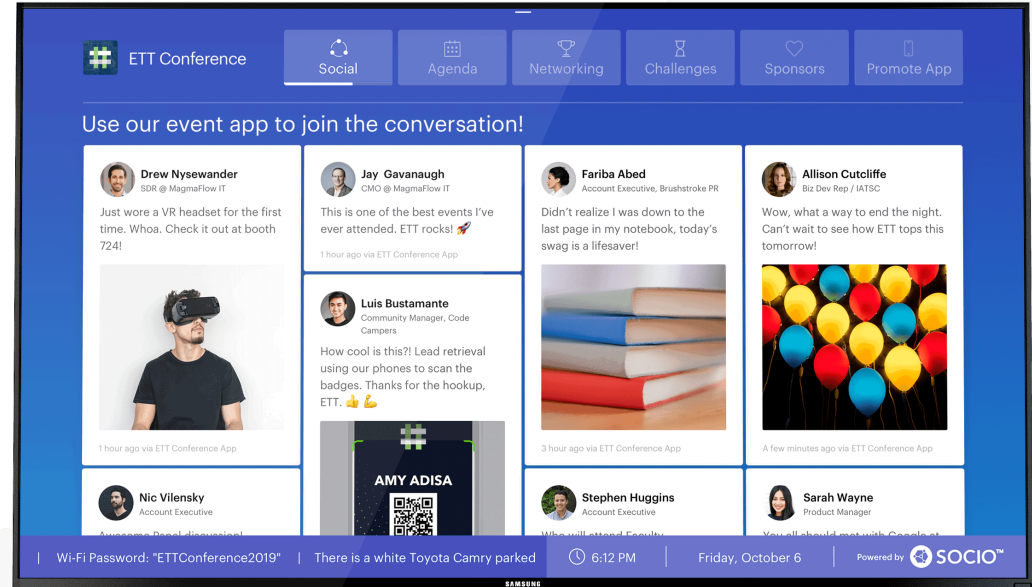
ETT Conference

Social | Agenda | Networking | Challenges | Sponsors | Promote App

Use our event app to join the conversation!

Drew Nysewander
SDR @ MagmaFlow IT
Just wore a VR headset for the first time. Whoa. Check it out at booth 724!
1 hour ago via ETT Conference App

Jay Gavanaugh
CMO @ MagmaFlow IT
This is one of the best events I've ever attended. ETT rocks! 🚀
1 hour ago via ETT Conference App

Luis Bustamante
Community Manager, Code Campers
How cool is this?! Lead retrieval using our phones to scan the badges. Thanks for the hookup, ETT. 👍 💪

AMY ADISA

Fariba Abed
Account Executive, Brushstroke PR
Didn't realize I was down to the last page in my notebook, today's swag is a lifesaver!
3 hour ago via ETT Conference App

Allison Cutcliffe
Biz Dev Rep / IATSC
Wow, what a way to end the night. Can't wait to see how ETT tops this tomorrow!
A few minutes ago via ETT Conference App

Nic Vilensky
Account Executive
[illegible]

Stephen Huggins
Account Executive
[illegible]

Sarah Wayne
Product Manager
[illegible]

| Wi-Fi Password: "ETTConference2019" | There is a white Toyota Camry parked | 6:12 PM | Friday, October 6 | Powered by SOCIO™

SAMSUNG